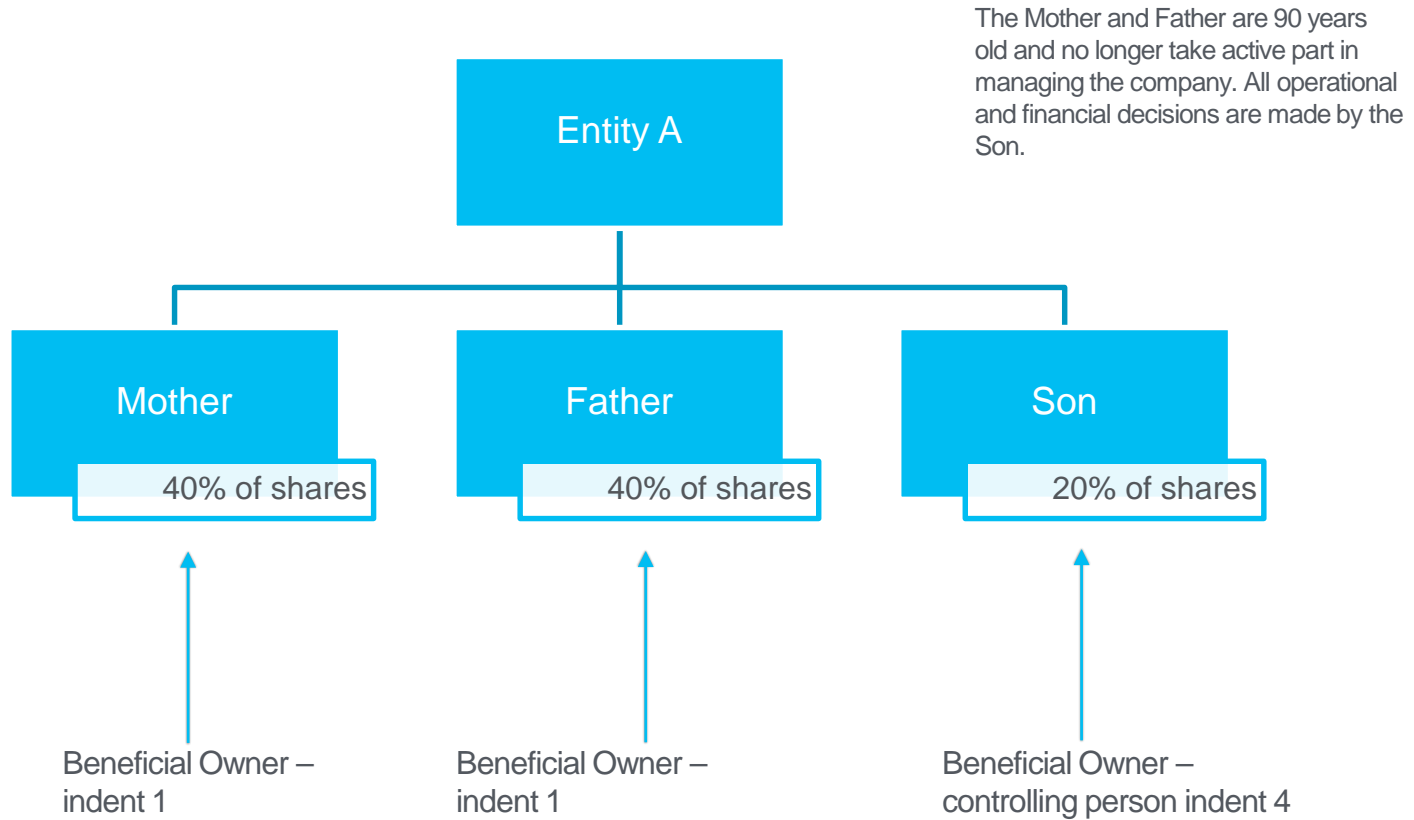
The Mother and Father are 90 years old and no longer take active part in managing the company. All operational and financial decisions are made by the Son.

Entity A

Mother

40% of shares

Father

40% of shares

Son

20% of shares

Beneficial Owner – indent 1

Beneficial Owner – indent 1

Beneficial Owner – controlling person indent 4